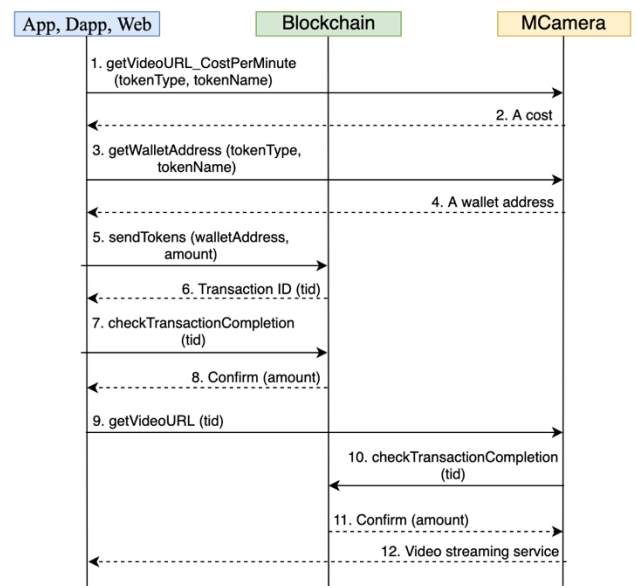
App, Dapp, Web

Blockchain

MCamera

1. getVideoURL_CostPerMinute (tokenType, tokenName)

2. A cost

3. getWalletAddress (tokenType, tokenName)

4. A wallet address

5. sendTokens (walletAddress, amount)

6. Transaction ID (tid)

7. checkTransactionCompletion (tid)

8. Confirm (amount)

9. getVideoURL (tid)

10. checkTransactionCompletion (tid)

11. Confirm (amount)

12. Video streaming service